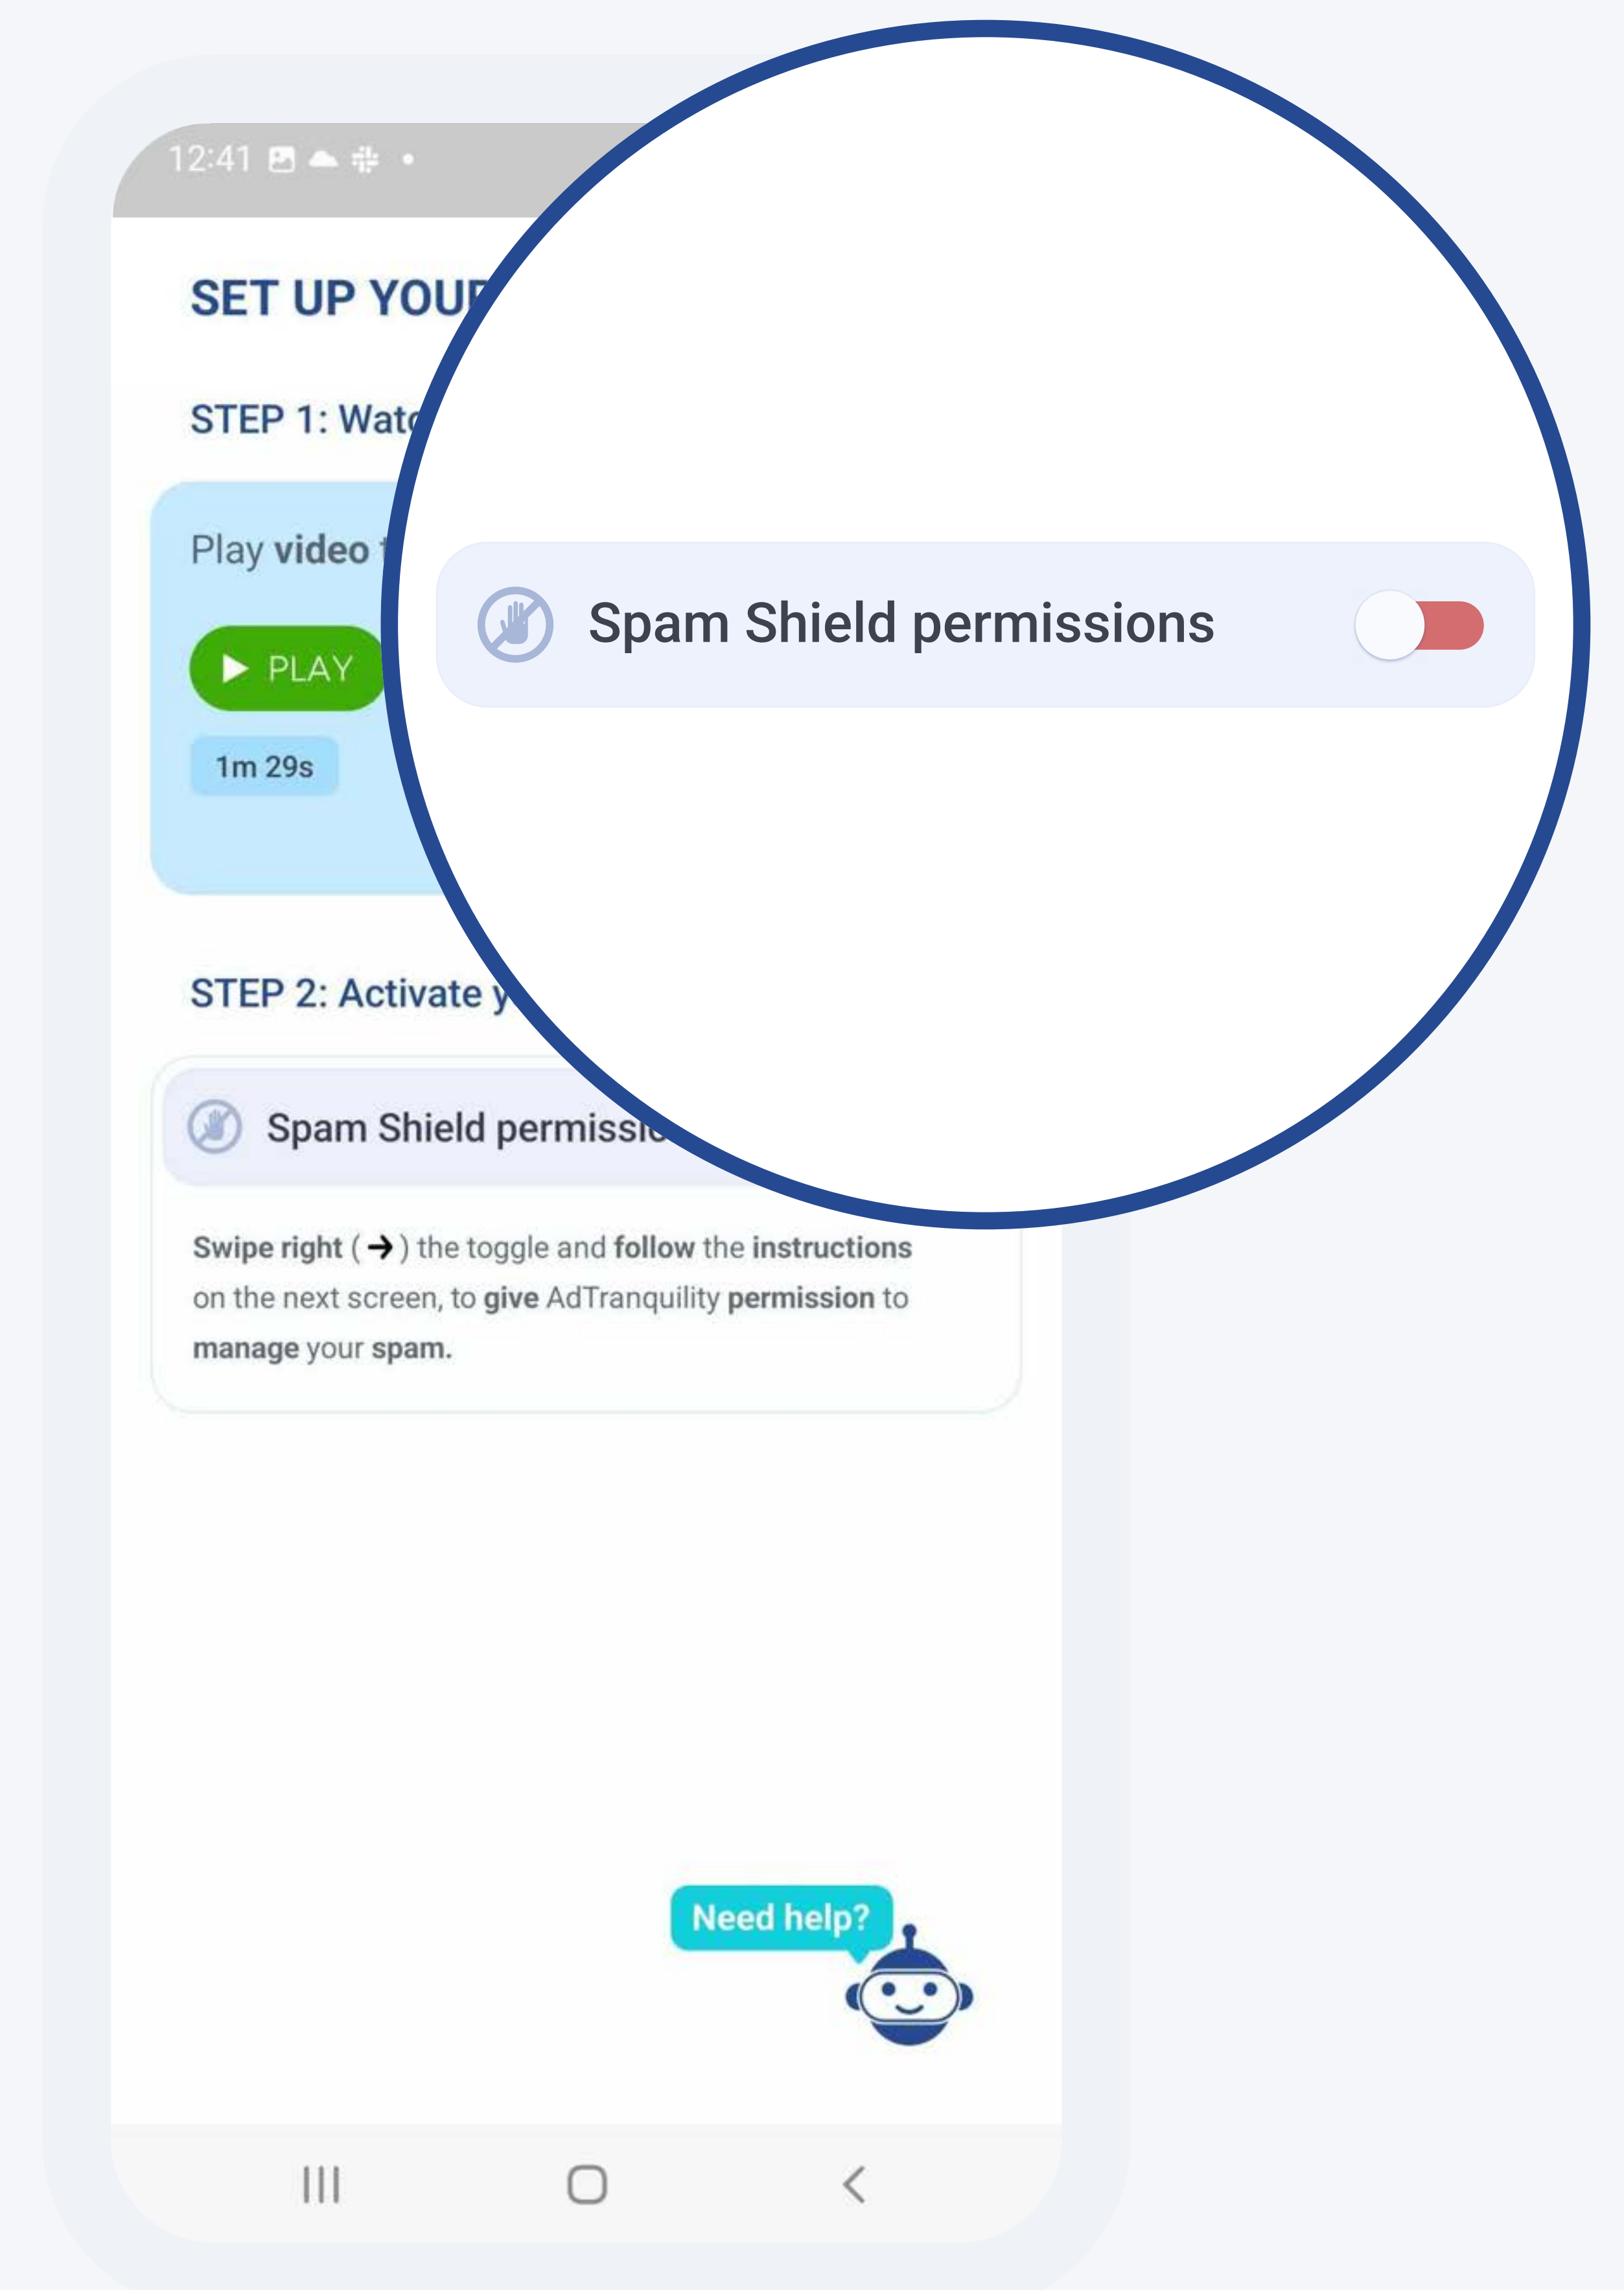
12:41

SET UP YOUR

STEP 1: Watc

Play video t

PLAY

1m 29s

STEP 2: Activate y

Spam Shield permissio

Spam Shield permissions

Swipe right ( → ) the toggle and follow the instructions on the next screen, to give AdTranquility permission to manage your spam.

Need help?